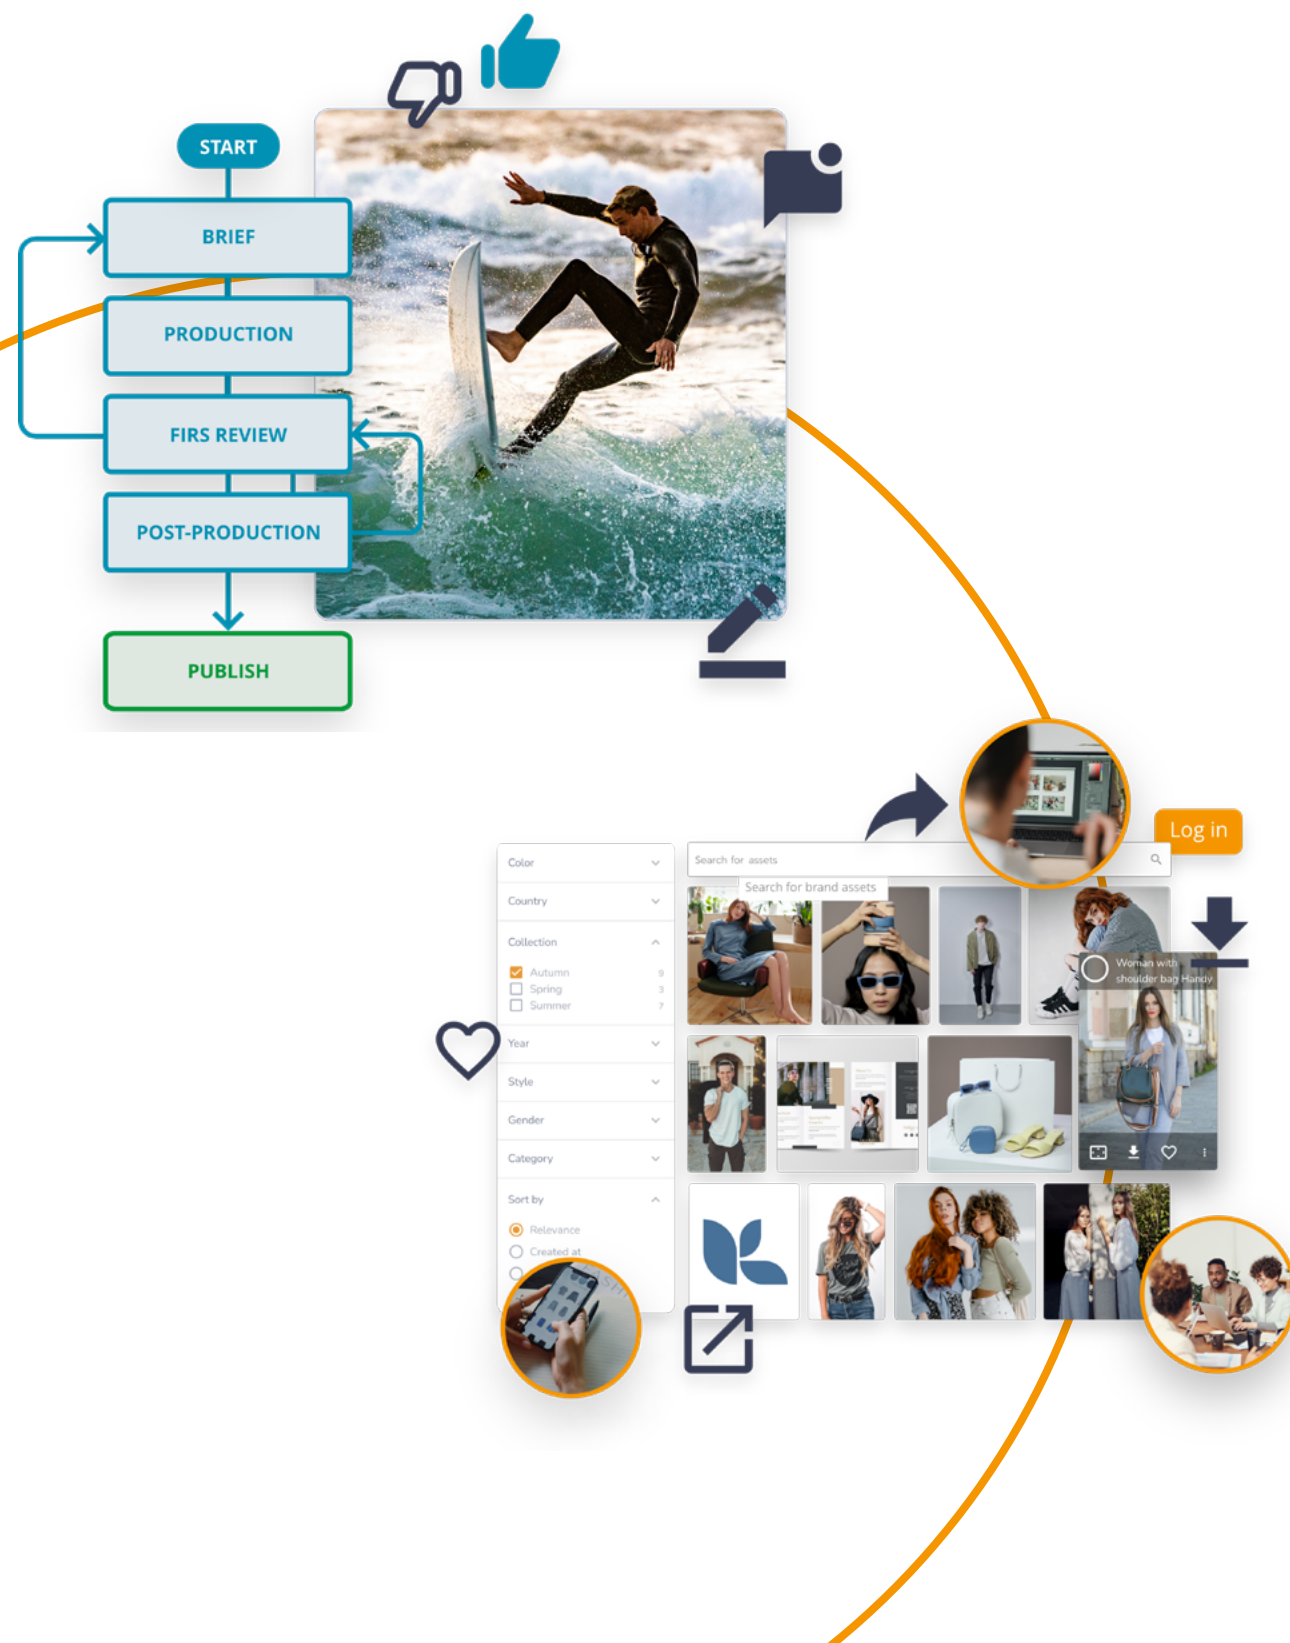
START
BRIEF
PRODUCTION
FIRS REVIEW
POST-PRODUCTION
PUBLISH

Log in

Search for assets
Search for brand assets

Color
Country
Collection
Autumn 9
Spring 3
Summer 7
Year
Style
Gender
Category
Sort by
Relevance
Created at

Woman with shoulder bag Handy